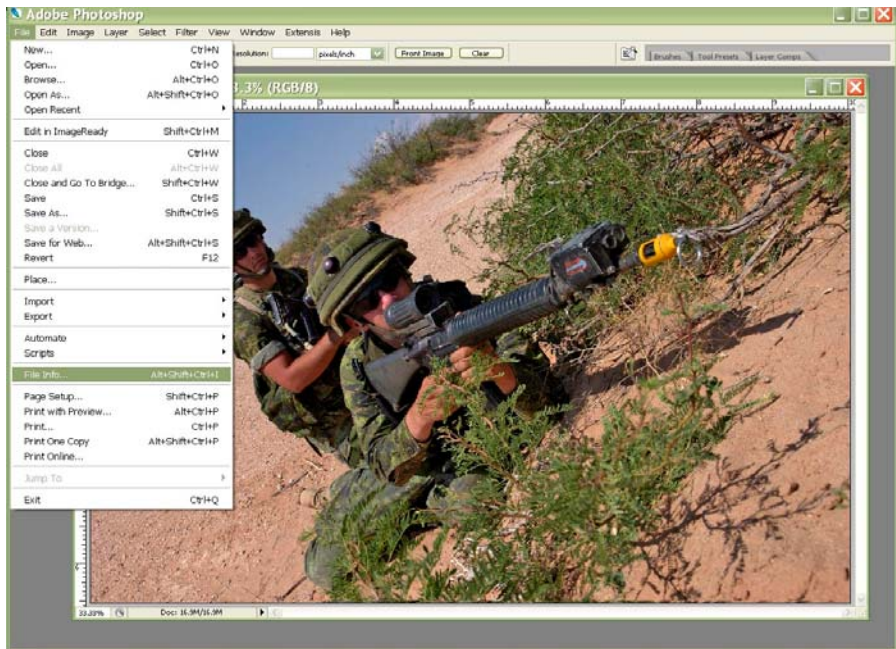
Adobe Photoshop

File Edit Image Layer Select Filter View Window Extensis Help

Resolution: pixels/inch Front Image Clear

Brushes Tool Presets Layer Comps

3.3% (RGB/8)

New... Ctrl+N
Open... Ctrl+O
Browse... Alt+Ctrl+O
Open As... Alt+Shift+Ctrl+O
Open Recent
Edit in ImageReady Shift+Ctrl+M
Close Ctrl+W
Close All Alt+Ctrl+W
Close and Go To Bridge... Shift+Ctrl+W
Save Ctrl+S
Save As... Shift+Ctrl+S
Save a Version...
Save for Web... Alt+Shift+Ctrl+S
Revert F12
Place...
Import
Export
Automate
Scripts
File Info... Alt+Shift+Ctrl+I
Page Setup... Shift+Ctrl+P
Print with Preview... Alt+Ctrl+P
Print... Ctrl+P
Print One Copy Alt+Shift+Ctrl+P
Print Online...
Jump To
Exit Ctrl+Q

33.33% Doc: 16.9M/16.9M